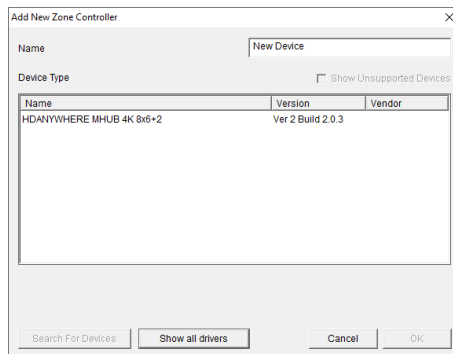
Add New Zone Controller

Name
New Device

Device Type
Show Unsupported Devices

| Name | Version | Vendor |
|---|---|---|
| HDANYWHERE MHUB 4K 8x6+2 | Ver 2 Build 2.0.3 | |

Search For Devices
Show all drivers
Cancel
OK